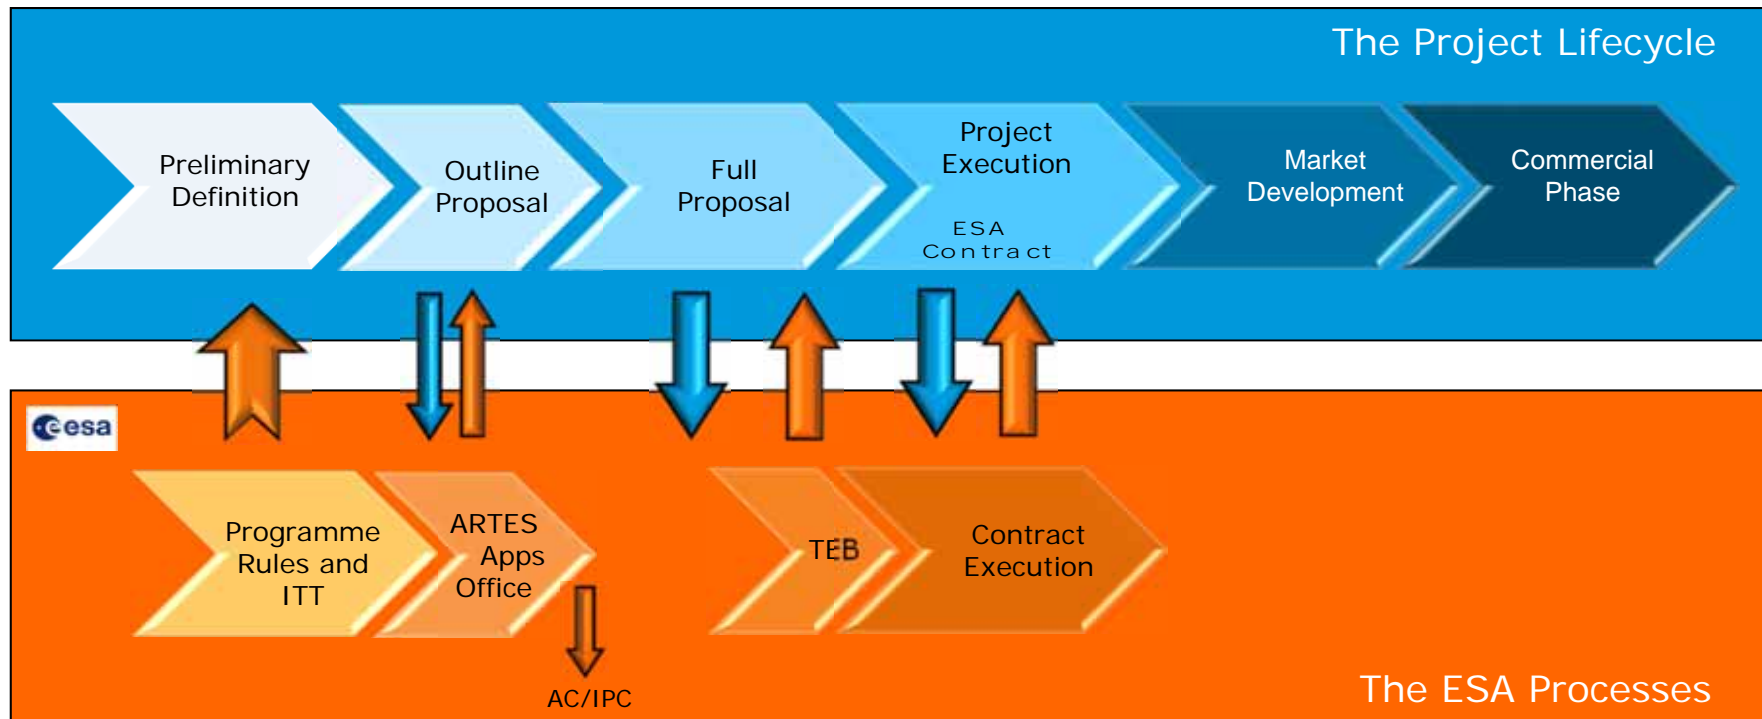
The Project Lifecycle

Preliminary Definition

Outline Proposal

Full Proposal

Project Execution

ESA Contract

Market Development

Commercial Phase

esa

Programme Rules and ITT

ARTES Apps Office

TEB

Contract Execution

AC/IPC

The ESA Processes